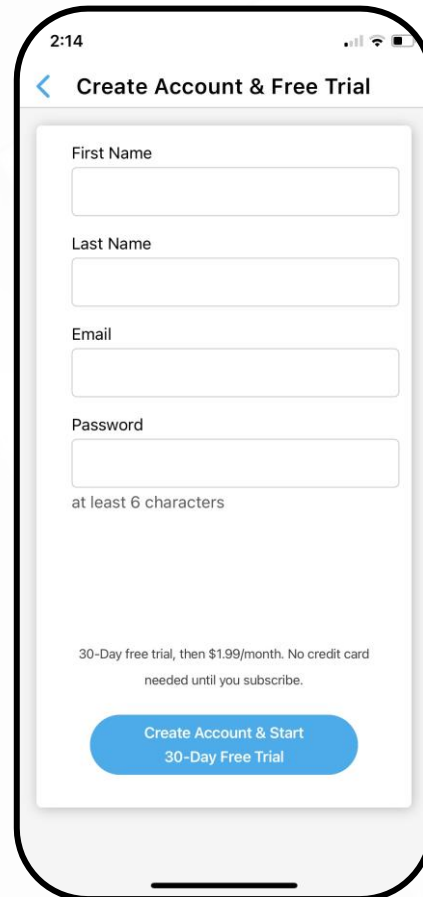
2:14

<

Create Account & Free Trial

First Name

Last Name

Email

Password

at least 6 characters

30-Day free trial, then \$1.99/month. No credit card needed until you subscribe.

Create Account & Start 30-Day Free Trial